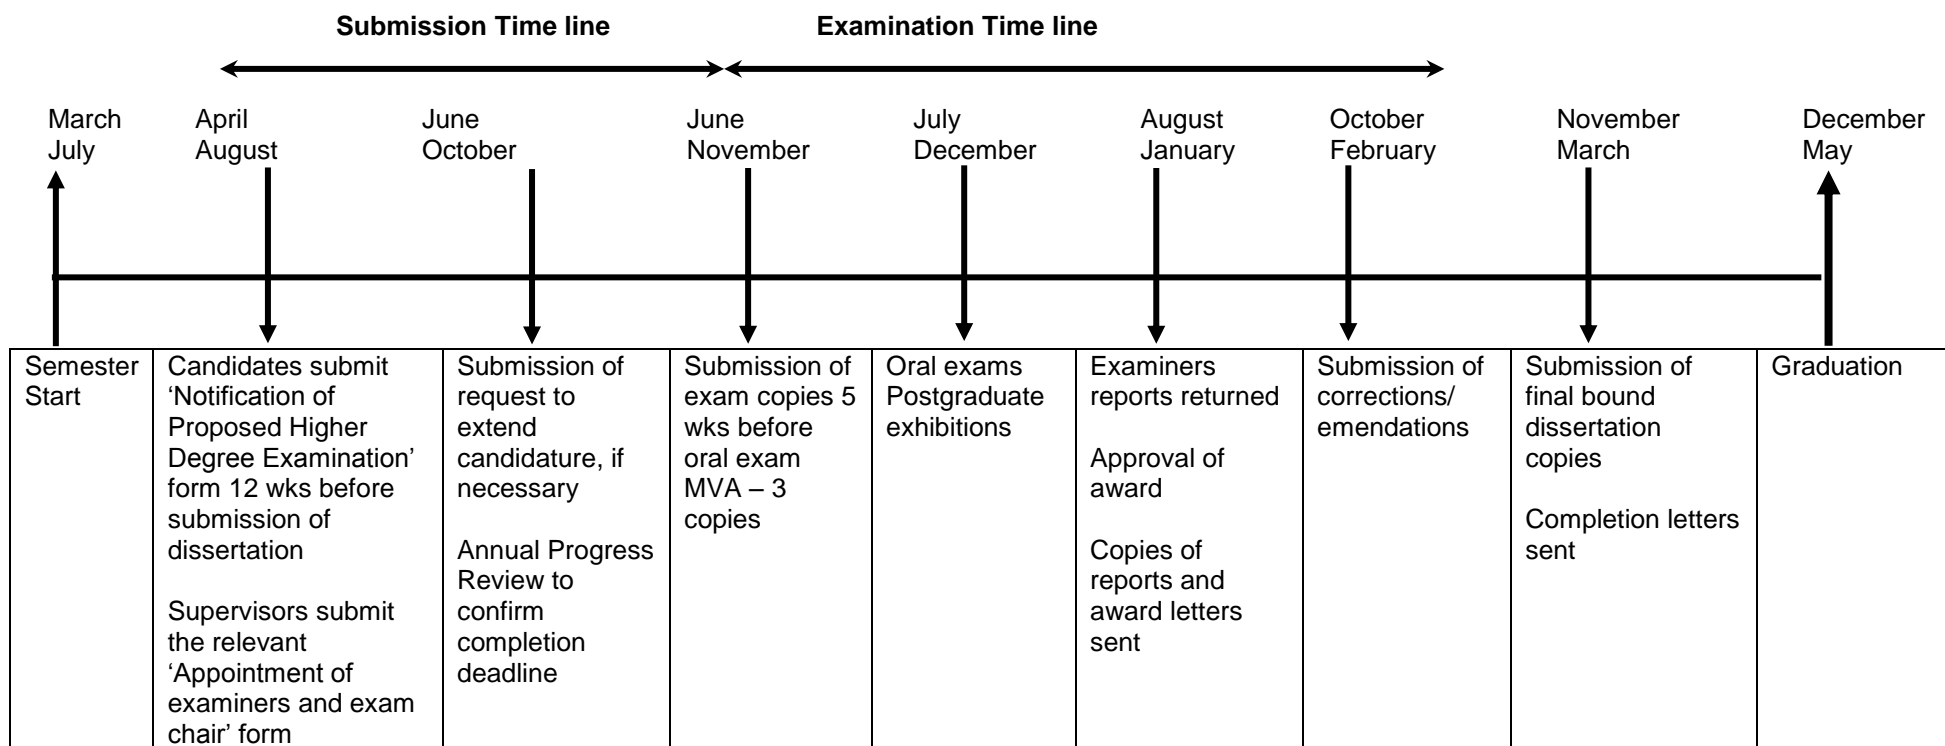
Submission Time line

Examination Time line

March
July

April
August

June
October

June
November

July
December

August
January

October
February

November
March

December
May

| Semester Start | Candidates submit 'Notification of Proposed Higher Degree Examination' form 12 wks before submission of dissertation<br><br>Supervisors submit the relevant 'Appointment of examiners and exam chair' form | Submission of request to extend candidature, if necessary<br><br>Annual Progress Review to confirm completion deadline | Submission of exam copies 5 wks before oral exam MVA – 3 copies | Oral exams Postgraduate exhibitions | Examiners reports returned<br><br>Approval of award<br><br>Copies of reports and award letters sent | Submission of corrections/ emendations | Submission of final bound dissertation copies<br><br>Completion letters sent | Graduation |
|---|---|---|---|---|---|---|---|---|